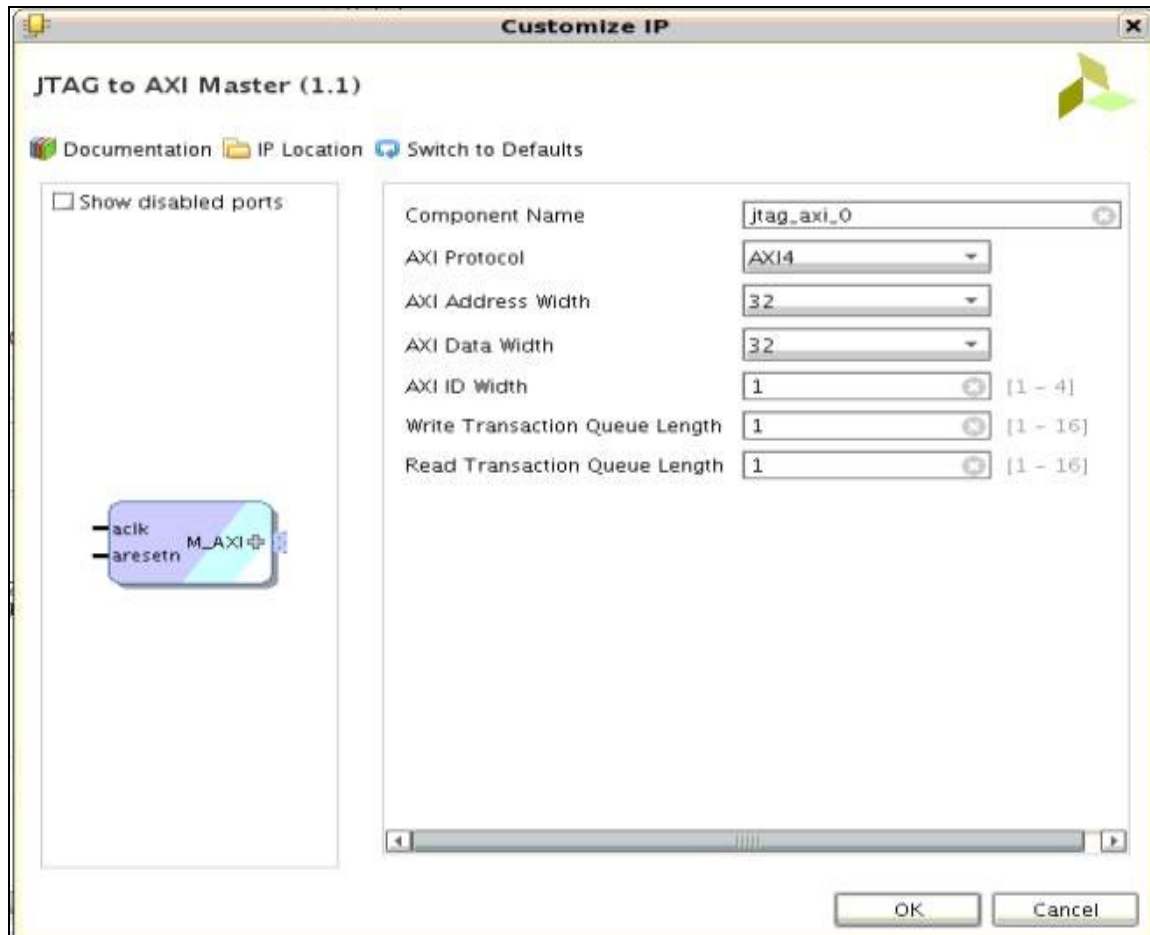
Customize IP

JTAG to AXI Master (1.1)

Documentation IP Location Switch to Defaults

Show disabled ports

aclk
aresetn
M_AXI

| | | |
|---|---|---|
| Component Name | jtag_axi_0 | |
| AXI Protocol | AXI4 | |
| AXI Address Width | 32 | |
| AXI Data Width | 32 | |
| AXI ID Width | 1 | [1 - 4] |
| Write Transaction Queue Length | 1 | [1 - 16] |
| Read Transaction Queue Length | 1 | [1 - 16] |

OK Cancel